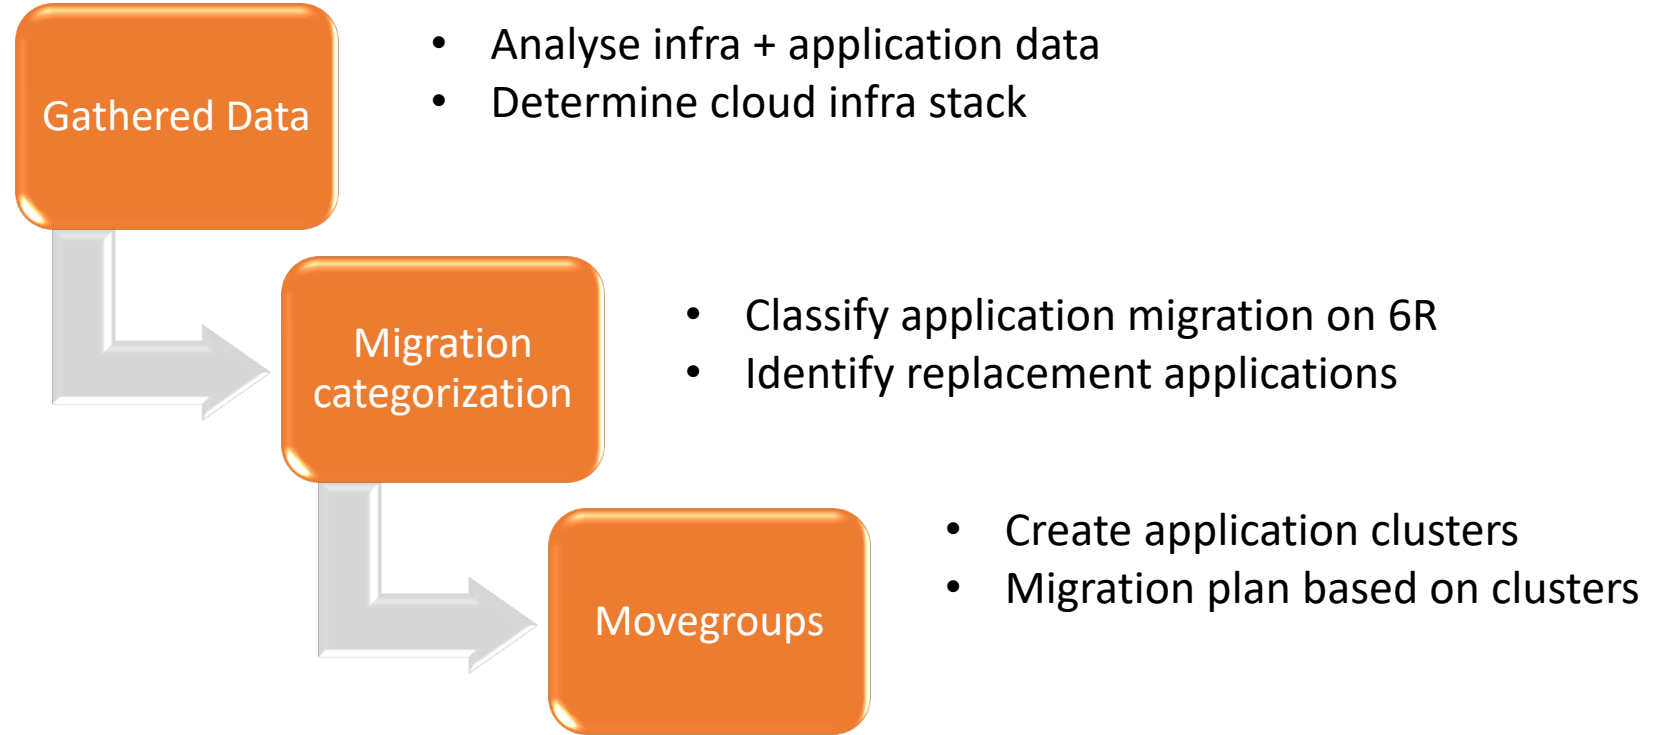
Gathered Data

- Analyse infra + application data
- Determine cloud infra stack

Migration categorization

- Classify application migration on 6R
- Identify replacement applications

Movegroups

- Create application clusters
- Migration plan based on clusters